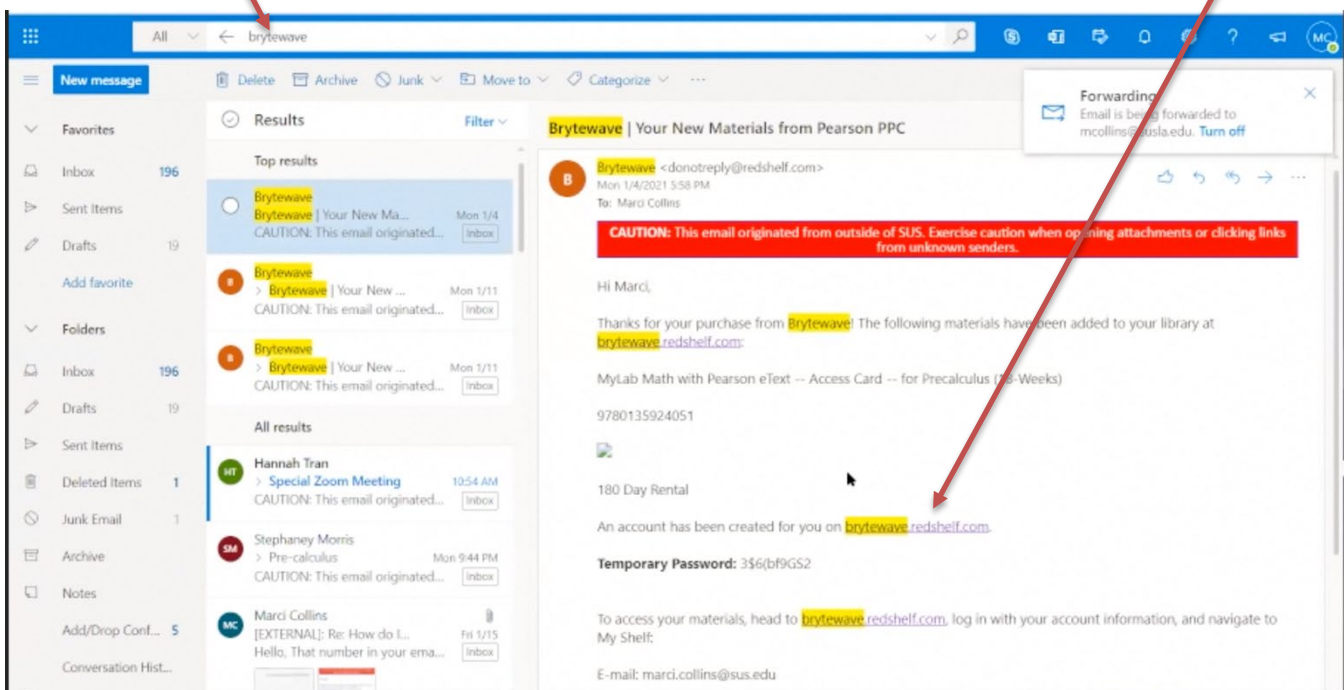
All brytewave

New message

Delete Archive Junk Move to Categorize ···

Favorites
Inbox 196
Sent Items
Drafts 19
Add favorite

Folders
Inbox 196
Drafts 19
Sent Items
Deleted Items 1
Junk Email 1
Archive
Notes
Add/Drop Conf... 5
Conversation Hist...

Results Filter

Top results

Brytewave
Brytewave | Your New Ma... Mon 1/4
CAUTION: This email originated... Inbox

Brytewave
> Brytewave | Your New ... Mon 1/11
CAUTION: This email originated... Inbox

Brytewave
> Brytewave | Your New ... Mon 1/11
CAUTION: This email originated... Inbox

All results

Hannah Tran
Special Zoom Meeting 10:54 AM
CAUTION: This email originated... Inbox

Stephaney Morris
> Pre-calculus Mon 9:44 PM
CAUTION: This email originated... Inbox

Marci Collins
[EXTERNAL]: Re: How do I... Fri 1/15
Hello, That number in your ema... Inbox

Brytewave | Your New Materials from Pearson PPC

Forwarding
Email is being forwarded to mcollins@susla.edu. Turn off

Brytewave <donotreply@redshelf.com>
Mon 1/4/2021 5:58 PM
To: Marci Collins

CAUTION: This email originated from outside of SUS. Exercise caution when opening attachments or clicking links from unknown senders.

Hi Marci,

Thanks for your purchase from Brytewave! The following materials have been added to your library at brytewave.redshelf.com:

MyLab Math with Pearson eText -- Access Card -- for Precalculus (18-Weeks)

9780135924051

180 Day Rental

An account has been created for you on brytewave.redshelf.com.

Temporary Password: 3$6(bf9GS2

To access your materials, head to brytewave.redshelf.com, log in with your account information, and navigate to My Shelf:

E-mail: marci.collins@sus.edu